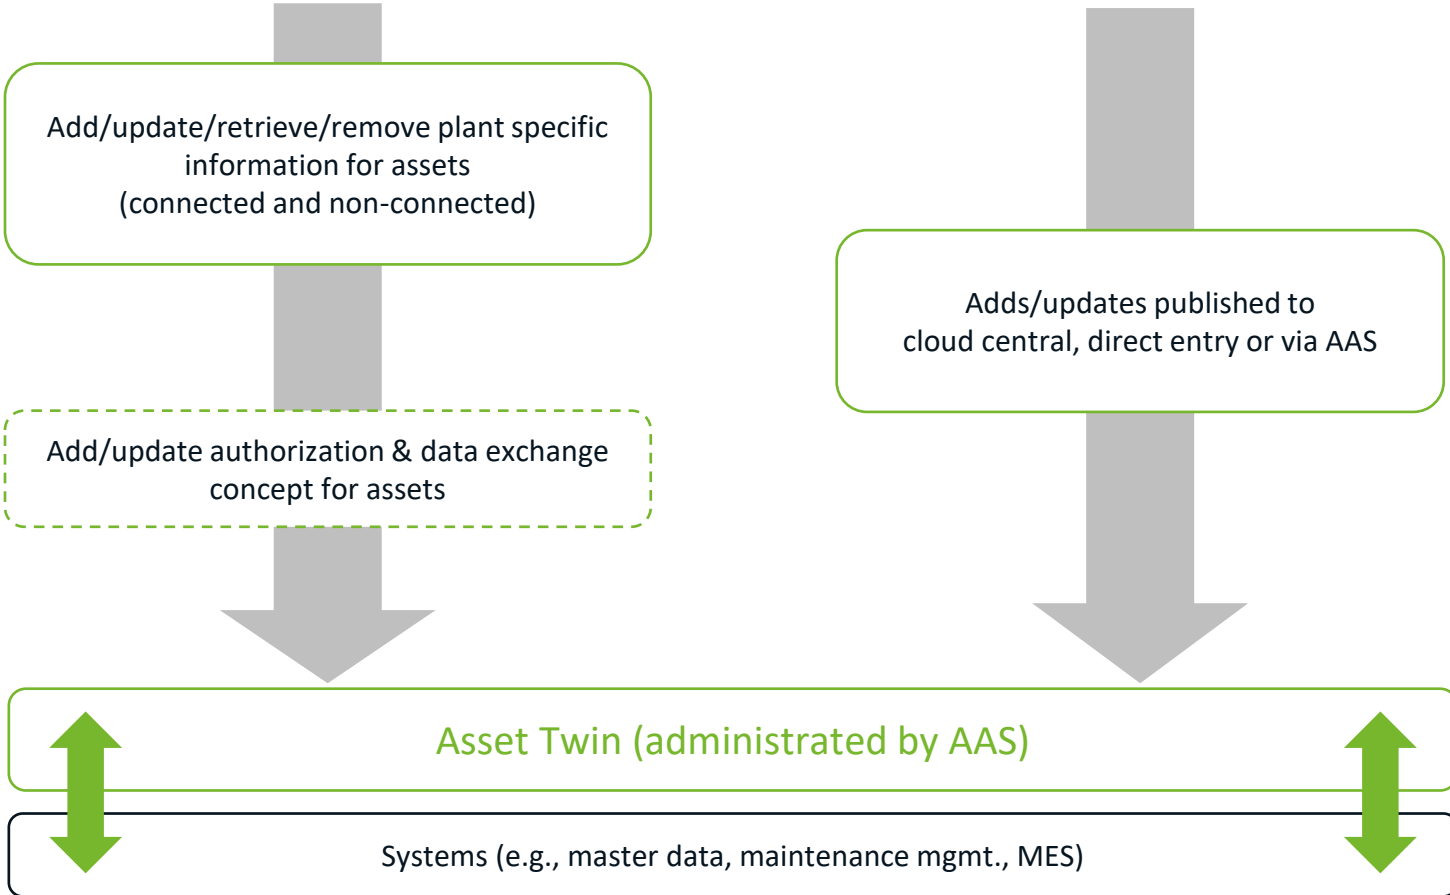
Add/update/retrieve/remove plant specific information for assets
(connected and non-connected)

Add/update authorization & data exchange concept for assets

Adds/updates published to cloud central, direct entry or via AAS

Asset Twin (administrated by AAS)

Systems (e.g., master data, maintenance mgmt., MES)